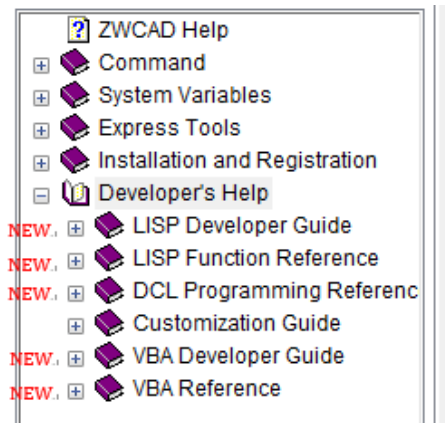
ZWCAD Help
Command
System Variables
Express Tools
Installation and Registration
Developer's Help
NEW. LISP Developer Guide
NEW. LISP Function Reference
NEW. DCL Programming Referenc
Customization Guide
NEW. VBA Developer Guide
NEW. VBA Reference